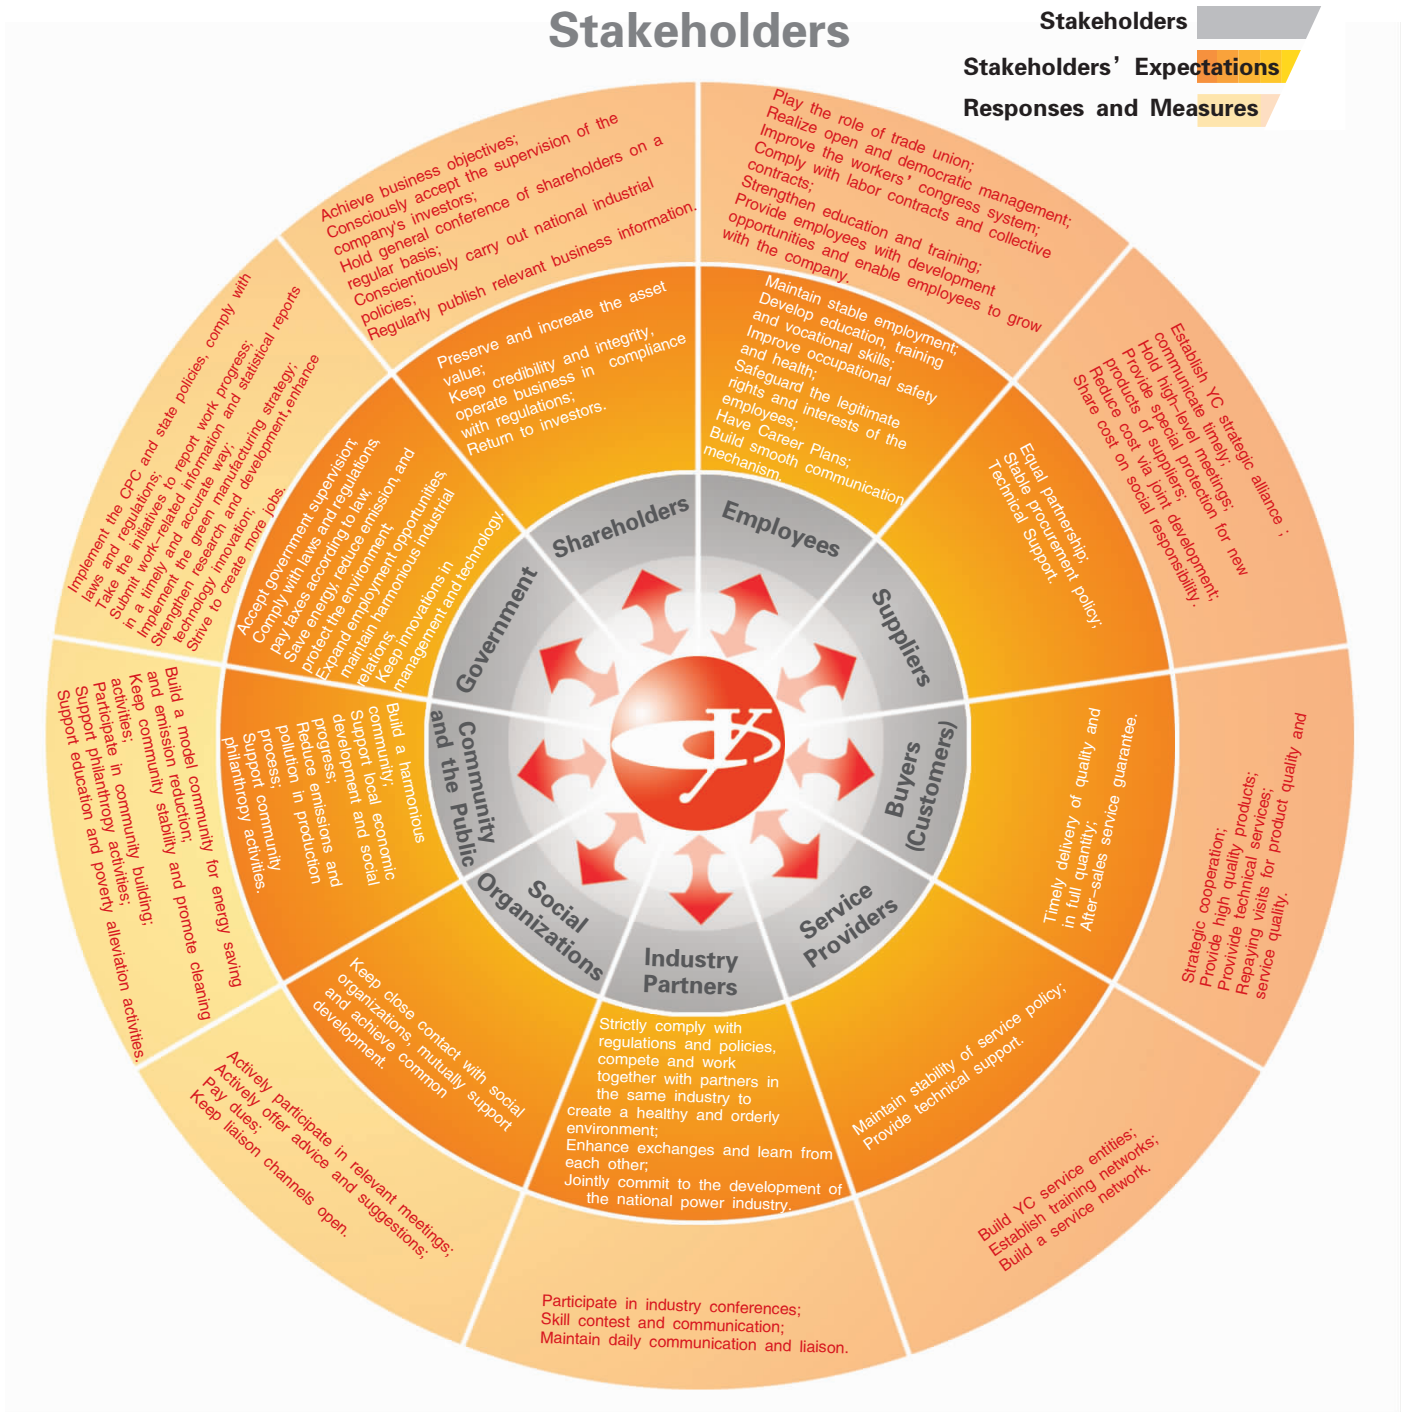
Stakeholders

Stakeholders
Stakeholders' Expectations
Responses and Measures

Shareholders
Employees
Suppliers
Buyers (Customers)
Service Providers
Industry Partners
Social Organizations
Community and the Public
Government

Achieve business objectives;
Consciously accept the supervision of the company's investors;
Hold general conference of shareholders on a regular basis;
Conscientiously carry out national industrial policies;
Regularly publish relevant business information.

Preserve and increase the asset value;
Keep credibility and integrity, operate business in compliance with regulations;
Return to investors.

Play the role of trade union;
Realize open and democratic management;
Improve the workers' congress system;
Comply with labor contracts and collective contracts;
Strengthen education and training;
Provide employees with development opportunities and enable employees to grow with the company.

Maintain stable employment;
Develop education, training and vocational skills;
Improve occupational safety and health;
Safeguard the legitimate rights and interests of the employees;
Have Career Plans;
Build smooth communication mechanism.

Establish YC strategic alliance ;
communicate timely;
Hold high-level meetings;
Provide special protection for new products of suppliers;
Reduce cost via joint development;
Share cost on social responsibility.

Equal partnership;
Stable procurement policy;
Technical Support.

Strategic cooperation;
Provide high quality products;
Provivide technical services;
Repaying visits for product quality and service quality.

Timely delivery of quality and in full quantity;
After-sales service guarantee.

Build YC service entities;
Establish training networks;
Build a service network.

Maintain stability of service policy;
Provide technical support.

Strictly comply with regulations and policies, compete and work together with partners in the same industry to create a healthy and orderly environment;
Enhance exchanges and learn from each other;
Jointly commit to the development of the national power industry.

Participate in industry conferences;
Skill contest and communication;
Maintain daily communication and liaison.

Keep close contact with social organizations, mutually support and achieve common development.

Actively participate in relevant meetings;
Actively offer advice and suggestions;
Pay dues;
Keep liaison channels open.

Build a harmonious community;
Support local economic development and social progress;
Reduce emissions and pollution in production process;
Support community philanthropy activities.

Build a model community for energy saving and emission reduction;
Keep community stability and promote cleaning activities;
Participate in community building;
Support philanthropy activities;
Support education and poverty alleviation activities.

Accept government supervision;
Comply with laws and regulations, pay taxes according to law;
Save energy, reduce emission, and protect the environment;
Expand employment opportunities, maintain harmonious industrial relations;
Keep innovations in management and technology.

Implement the CPC and state policies, comply with laws and regulations;
Take the initiatives to report work progress;
Submit work-related information and statistical reports in a timely and accurate way;
Implement the green manufacturing strategy;
Strengthen research and development,enhance technology innovation;
Strive to create more jobs.